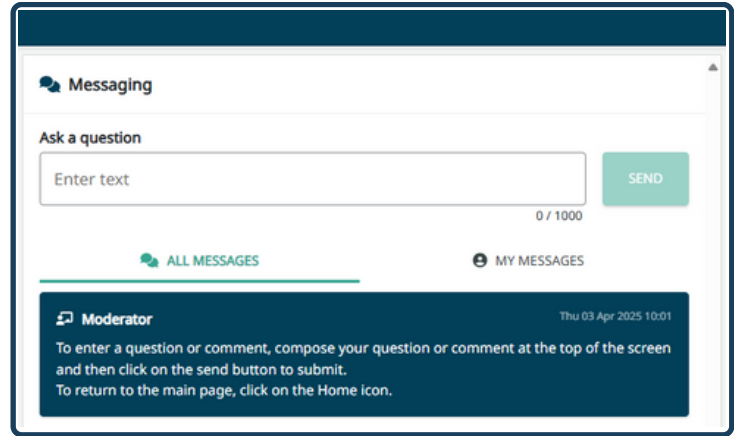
Messaging

Ask a question

Enter text

SEND

0 / 1000

ALL MESSAGES

MY MESSAGES

Moderator

Thu 03 Apr 2025 10:01

To enter a question or comment, compose your question or comment at the top of the screen and then click on the send button to submit.
To return to the main page, click on the Home icon.